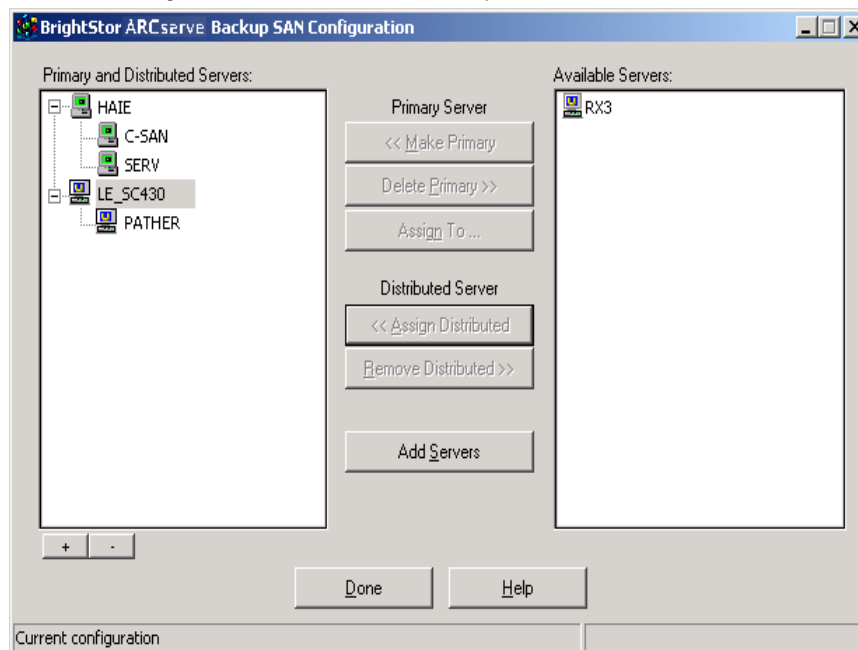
BrightStor ARCserve Backup SAN Configuration

Primary and Distributed Servers:

HAIE
C-SAN
SERV
LE_SC430
PATHER

Primary Server

<< Make Primary

Delete Primary >>

Assign To ...

Distributed Server

<< Assign Distributed

Remove Distributed >>

Add Servers

Available Servers:

RX3

+ -

Done

Help

Current configuration